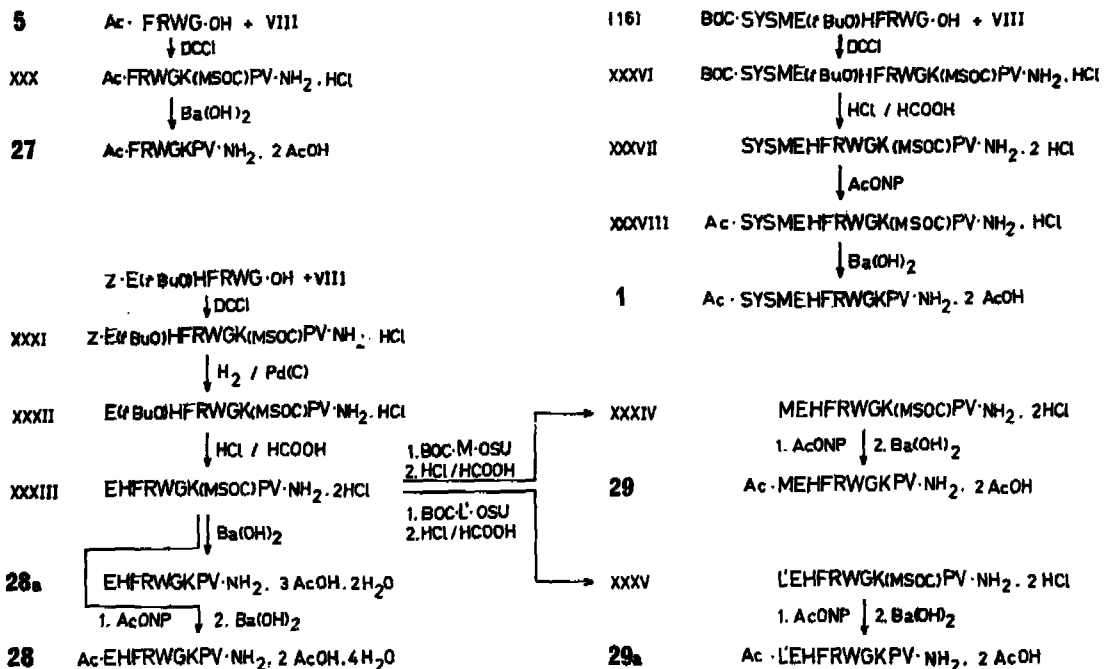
5 Ac·FRWG·OH + VIII
DCCI
XXX Ac·FRWGK(MSOC)PV·$NH_2$. HCl
$Ba(OH)_2$
27 Ac·FRWGKPV·$NH_2$. 2 AcOH

Z·E(t BuO)HFRWG·OH + VIII
DCCI
XXXI Z·E(t BuO)HFRWGK(MSOC)PV·$NH_2$. HCl
$H_2$ / Pd(C)
XXXII E(t BuO)HFRWGK(MSOC)PV·$NH_2$. HCl
HCl / HCOOH
XXXIII EHFRWGK(MSOC)PV·$NH_2$. 2HCl
$Ba(OH)_2$
28a EHFRWGKPV·$NH_2$. 3 AcOH. 2$H_2O$
1. AcONP 2. $Ba(OH)_2$
28 Ac·EHFRWGKPV·$NH_2$. 2 AcOH. 4$H_2O$

1. BOC·M·OSU
2. HCl / HCOOH
1. BOC·L'·OSU
2. HCl / HCOOH

(16) BOC·SYSME(t BuO)HFRWG·OH + VIII
DCCI
XXXVI BOC·SYSME(t BuO)HFRWGK(MSOC)PV·$NH_2$. HCl
HCl / HCOOH
XXXVII SYSMEHFRWGK(MSOC)PV·$NH_2$. 2 HCl
AcONP
XXXVIII Ac·SYSMEHFRWGK(MSOC)PV·$NH_2$. HCl
$Ba(OH)_2$
1 Ac·SYSMEHFRWGKPV·$NH_2$. 2 AcOH

XXXIV MEHFRWGK(MSOC)PV·$NH_2$. 2HCl
1. AcONP 2. $Ba(OH)_2$
29 Ac·MEHFRWGKPV·$NH_2$. 2 AcOH

XXXV L'EHFRWGK(MSOC)PV·$NH_2$. 2 HCl
1. AcONP 2. $Ba(OH)_2$
29a Ac·L'EHFRWGKPV·$NH_2$. 2 AcOH